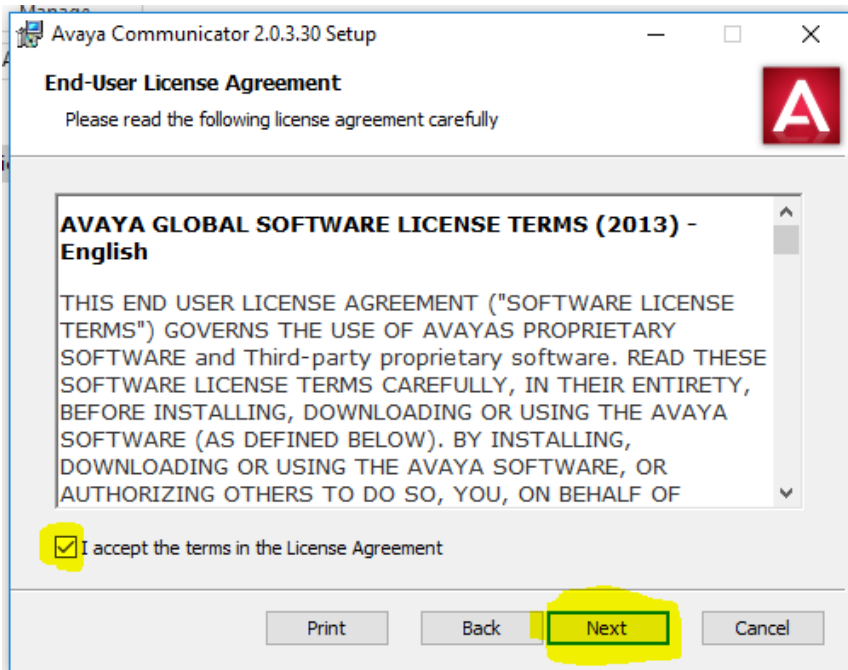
Avaya Communicator 2.0.3.30 Setup

End-User License Agreement

Please read the following license agreement carefully

AVAYA GLOBAL SOFTWARE LICENSE TERMS (2013) - English

THIS END USER LICENSE AGREEMENT ("SOFTWARE LICENSE TERMS") GOVERNS THE USE OF AVAYAS PROPRIETARY SOFTWARE and Third-party proprietary software. READ THESE SOFTWARE LICENSE TERMS CAREFULLY, IN THEIR ENTIRETY, BEFORE INSTALLING, DOWNLOADING OR USING THE AVAYA SOFTWARE (AS DEFINED BELOW). BY INSTALLING, DOWNLOADING OR USING THE AVAYA SOFTWARE, OR AUTHORIZING OTHERS TO DO SO, YOU, ON BEHALF OF

I accept the terms in the License Agreement

Print Back Next Cancel